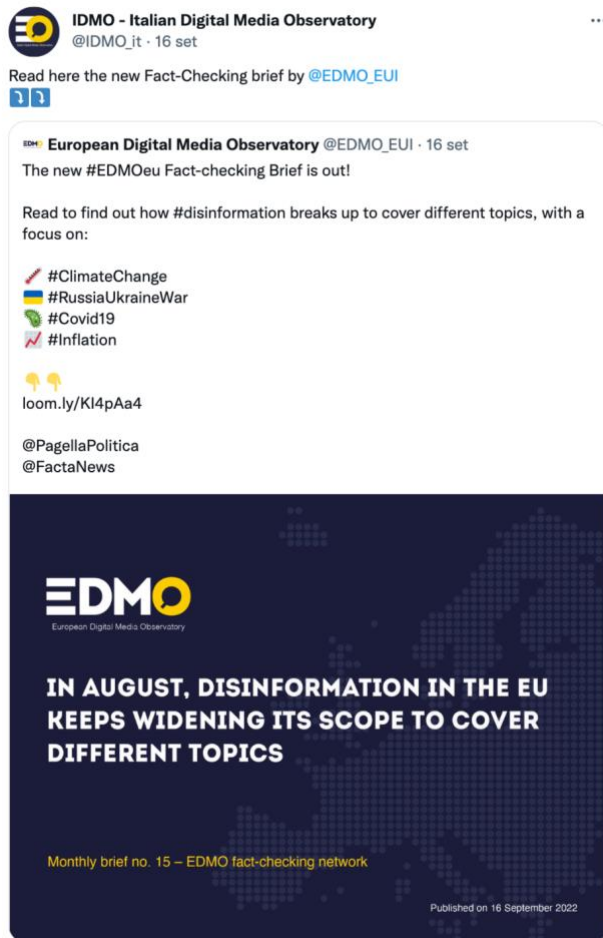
IDMO - Italian Digital Media Observatory
@IDMO_it · 16 set

Read here the new Fact-Checking brief by @EDMO_EUI
⤵️⤵️

European Digital Media Observatory @EDMO_EUI · 16 set
The new #EDMOeu Fact-checking Brief is out!

Read to find out how #disinformation breaks up to cover different topics, with a focus on:

🌡️ #ClimateChange
🇺🇦 #RussiaUkraineWar
🦠 #Covid19
📈 #Inflation

👇👇
loom.ly/Kl4pAa4

@PagellaPolitica
@FactaNews

EDMO
European Digital Media Observatory

IN AUGUST, DISINFORMATION IN THE EU KEEPS WIDENING ITS SCOPE TO COVER DIFFERENT TOPICS

Monthly brief no. 15 – EDMO fact-checking network

Published on 16 September 2022